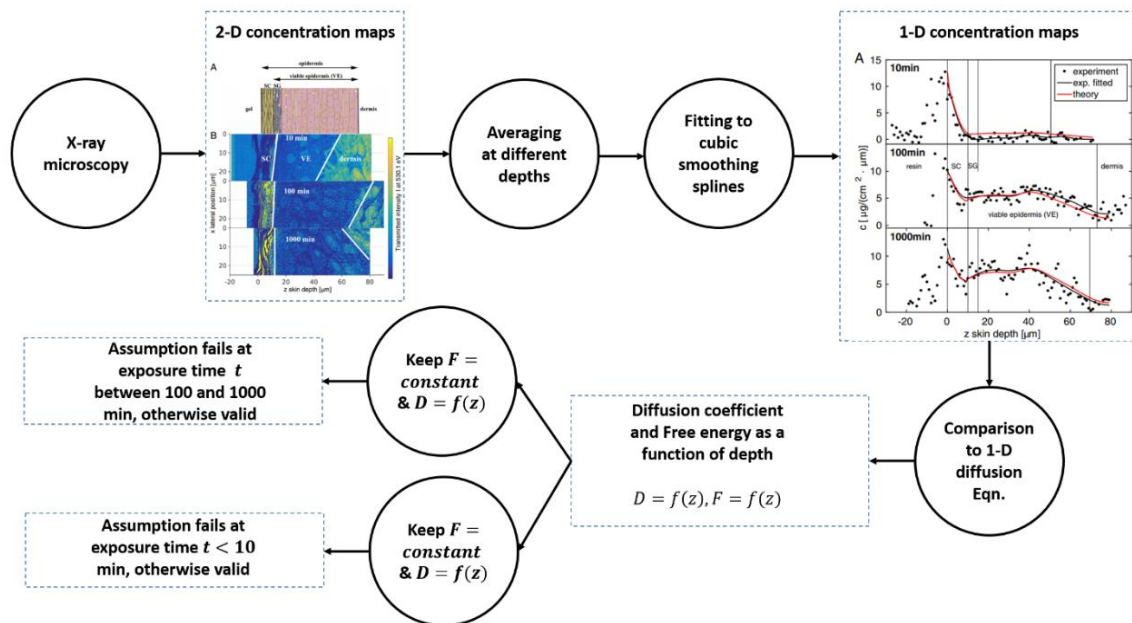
X-ray microscopy

2-D concentration maps

A

epidermis

viable epidermis (VE)

SC SG

gel

dermis

B

10 min

SC

VE

dermis

100 min

1000 min

x lateral position [μm]

Transmitted intensity I at 530.1 eV

-20 0 20 40 60 80

z skin depth [μm]

Averaging at different depths

Fitting to cubic smoothing splines

1-D concentration maps

A

10min

experiment

exp. fitted

theory

100min

resin

SC SG

dermis

viable epidermis (VE)

1000min

c [ μg/(cm $^2$ · μm)]

z skin depth [μm]

-20 0 20 40 60 80

Comparison to 1-D diffusion Eqn.

Diffusion coefficient and Free energy as a function of depth

$D = f(z), F = f(z)$

Keep $F =$ $constant$ & $D = f(z)$

Assumption fails at exposure time $t$ between 100 and 1000 min, otherwise valid

Keep $F =$ $constant$ & $D = f(z)$

Assumption fails at exposure time $t < 10$ min, otherwise valid